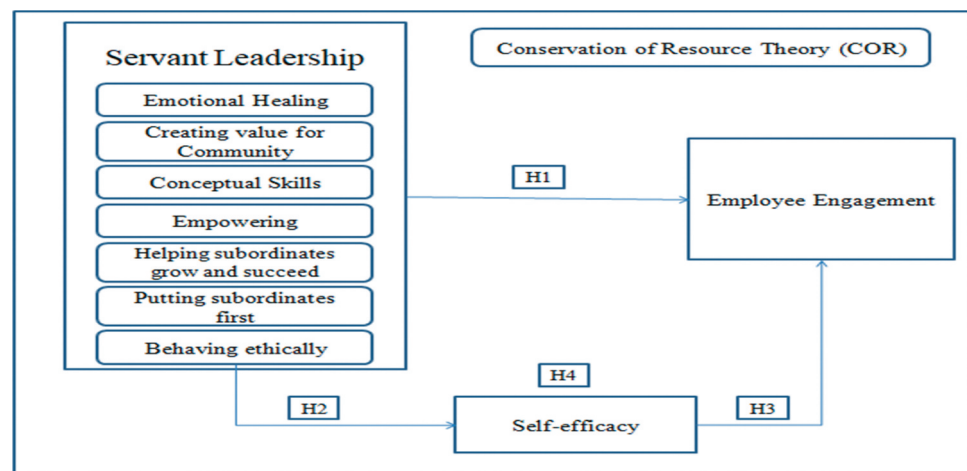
Servant Leadership

Emotional Healing

Creating value for Community

Conceptual Skills

Empowering

Helping subordinates grow and succeed

Putting subordinates first

Behaving ethically

Conservation of Resource Theory (COR)

H1

Employee Engagement

H4

H2

Self-efficacy

H3